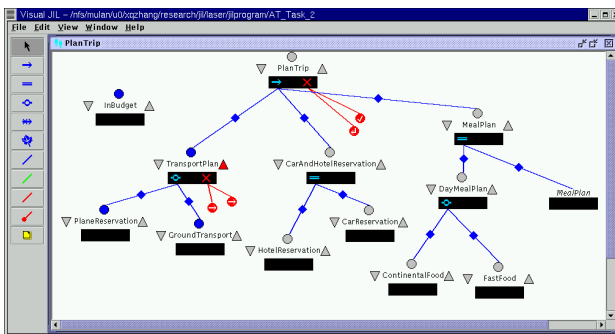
Visual JIL - /nfs/mulan/u0/xqzhang/research/jil/laser/jilprogram/AT_Task_2

File Edit View Window Help

PlanTrip

PlanTrip

InBudget

TransportPlan

CarAndHotelReservation

MealPlan

DayMealPlan

MealPlan

PlaneReservation

GroundTransport

CarReservation

HotelReservation

ContinentalFood

FastFood